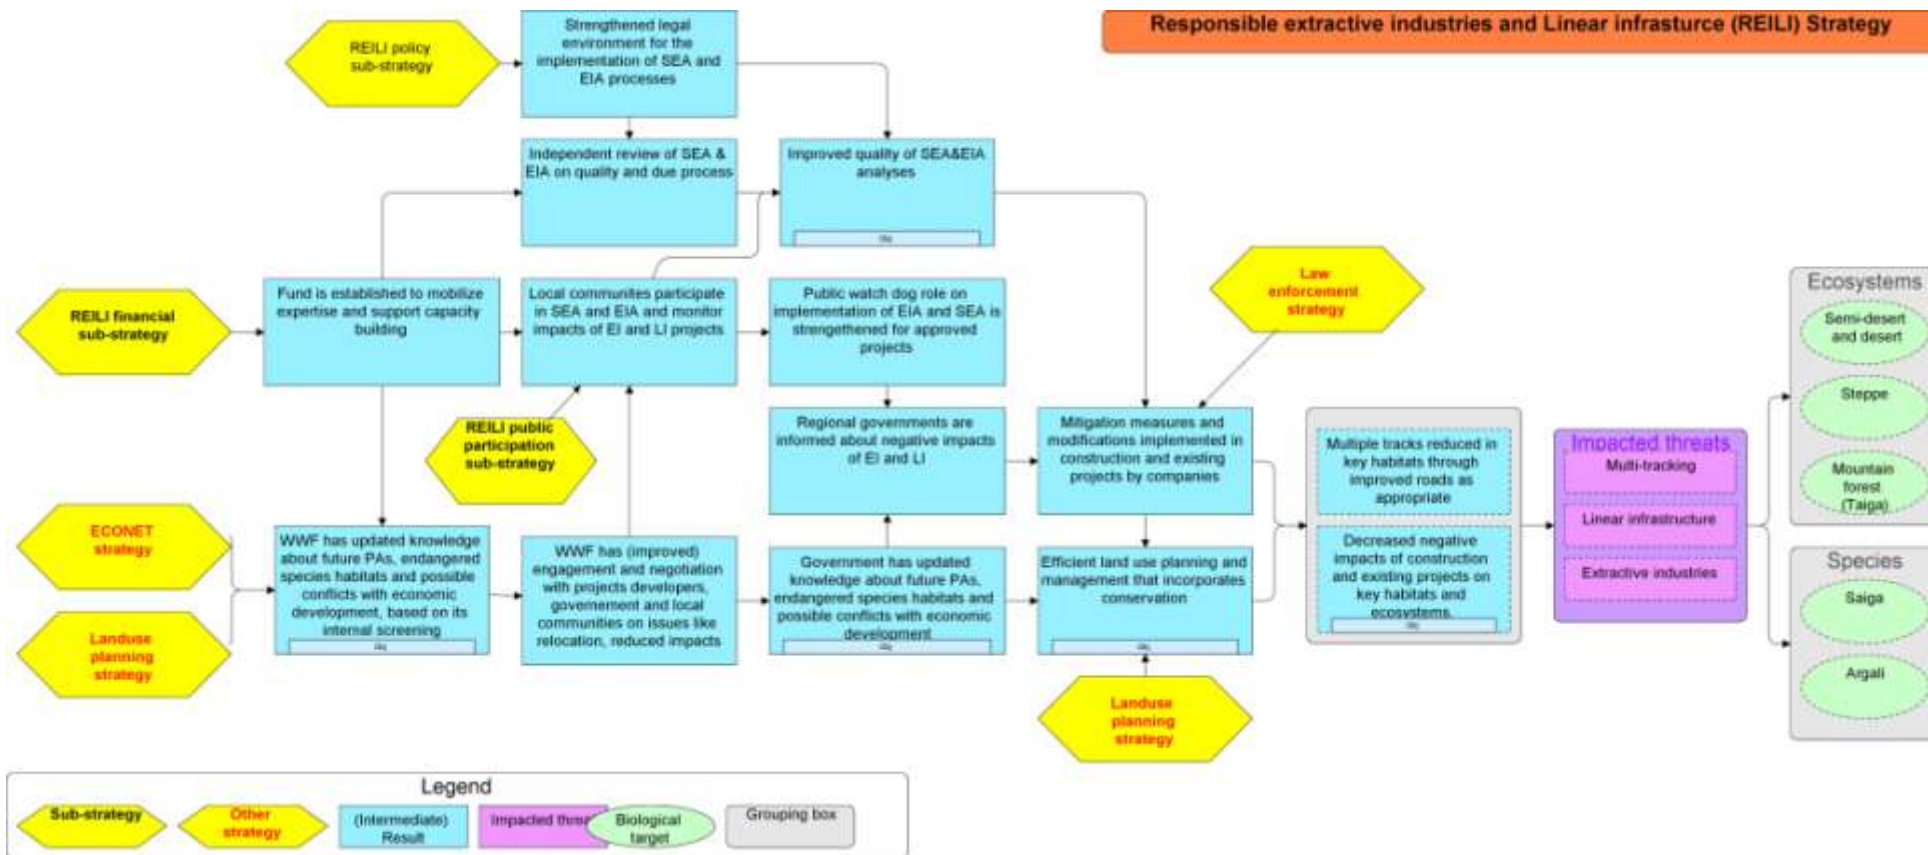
Responsible extractive industries and Linear infrasture (REILI) Strategy

REILI policy sub-strategy

Strengthened legal environment for the implementation of SEA and EIA processes

Independent review of SEA & EIA on quality and due process

Improved quality of SEA&EIA analyses

REILI financial sub-strategy

Fund is established to mobilize expertise and support capacity building

Local communities participate in SEA and EIA and monitor impacts of EI and LI projects

Public watch dog role on implementation of EIA and SEA is strengthened for approved projects

Law enforcement strategy

REILI public participation sub-strategy

Regional governments are informed about negative impacts of EI and LI

Mitigation measures and modifications implemented in construction and existing projects by companies

Multiple tracks reduced in key habitats through improved roads as appropriate

Decreased negative impacts of construction and existing projects on key habitats and ecosystems.

Impacted threats

Multi-tracking

Linear infrastructure

Extractive industries

Ecosystems

Semi-desert and desert

Steppe

Mountain forest (Taiga)

Species

Saiga

Argali

ECONET strategy

Landuse planning strategy

WWF has updated knowledge about future PAs, endangered species habitats and possible conflicts with economic development, based on its internal screening

WWF has (improved) engagement and negotiation with projects developers, governement and local communities on issues like relocation, reduced impacts

Government has updated knowledge about future PAs, endangered species habitats and possible conflicts with economic development

Efficient land use planning and management that incorporates conservation

Landuse planning strategy

Legend

Sub-strategy

Other strategy

(Intermediate) Result

Impacted threat

Biological target

Grouping box